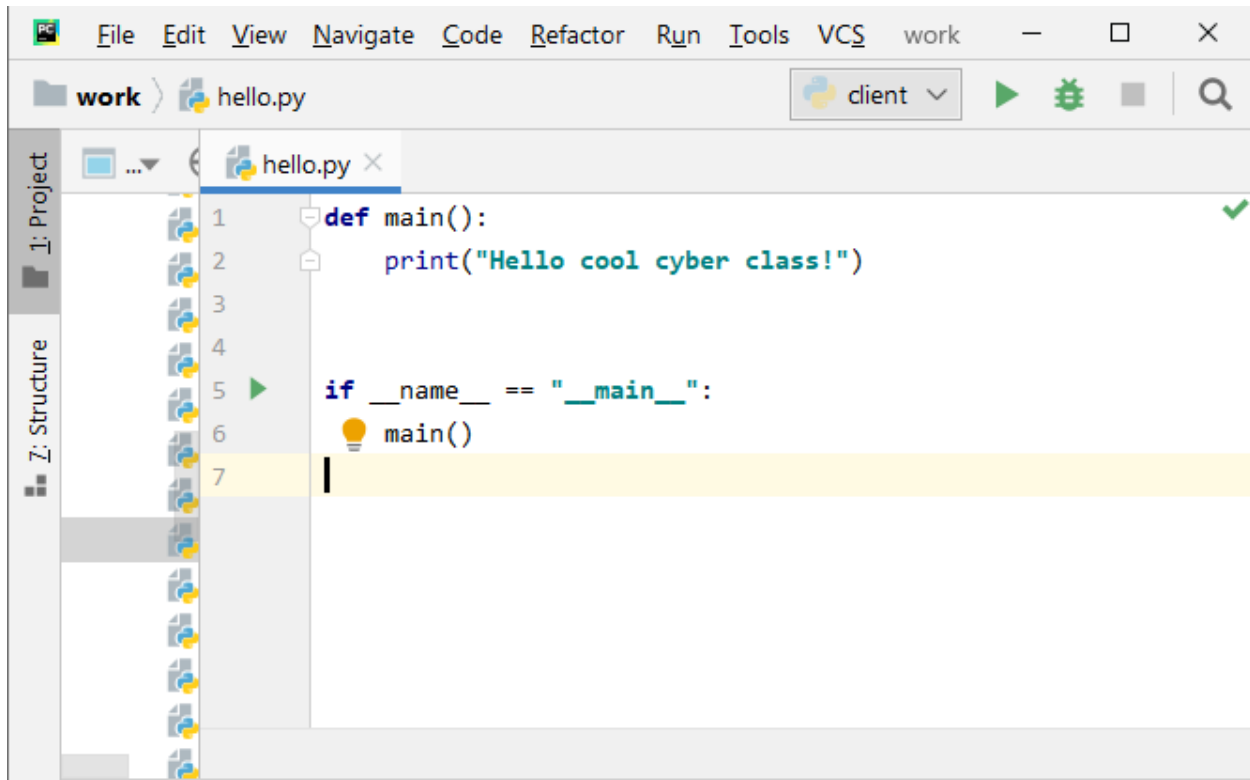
File Edit View Navigate Code Refactor Run Tools VCS work

work 〉 hello.py

client

1: Project

7: Structure

...

hello.py ×

1 def main():
2     print("Hello cool cyber class!")
3
4
5 if __name__ == "__main__":
6     main()
7